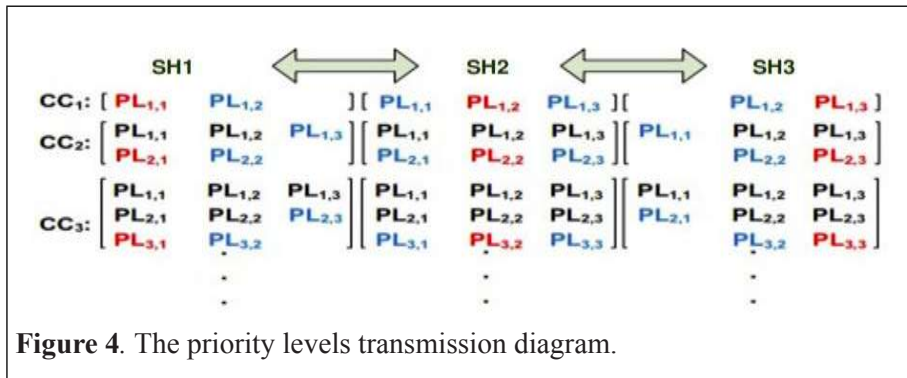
SH1 SH2 SH3

$CC_1$: [ $PL_{1,1}$ $PL_{1,2}$ ][ $PL_{1,1}$ $PL_{1,2}$ $PL_{1,3}$ ][ $PL_{1,2}$ $PL_{1,3}$ ]

$CC_2$: $\begin{bmatrix} PL_{1,1} & PL_{1,2} & PL_{1,3} \\ PL_{2,1} & PL_{2,2} & \end{bmatrix}$ $\begin{bmatrix} PL_{1,1} & PL_{1,2} & PL_{1,3} \\ PL_{2,1} & PL_{2,2} & PL_{2,3} \end{bmatrix}$ $\begin{bmatrix} PL_{1,1} & PL_{1,2} & PL_{1,3} \\ & PL_{2,2} & PL_{2,3} \end{bmatrix}$

$CC_3$: $\begin{bmatrix} PL_{1,1} & PL_{1,2} & PL_{1,3} \\ PL_{2,1} & PL_{2,2} & PL_{2,3} \\ PL_{3,1} & PL_{3,2} & \end{bmatrix}$ $\begin{bmatrix} PL_{1,1} & PL_{1,2} & PL_{1,3} \\ PL_{2,1} & PL_{2,2} & PL_{2,3} \\ PL_{3,1} & PL_{3,2} & PL_{3,3} \end{bmatrix}$ $\begin{bmatrix} PL_{1,1} & PL_{1,2} & PL_{1,3} \\ PL_{2,1} & PL_{2,2} & PL_{2,3} \\ & PL_{3,2} & PL_{3,3} \end{bmatrix}$

. . .
. . .
. . .

**Figure 4**. The priority levels transmission diagram.